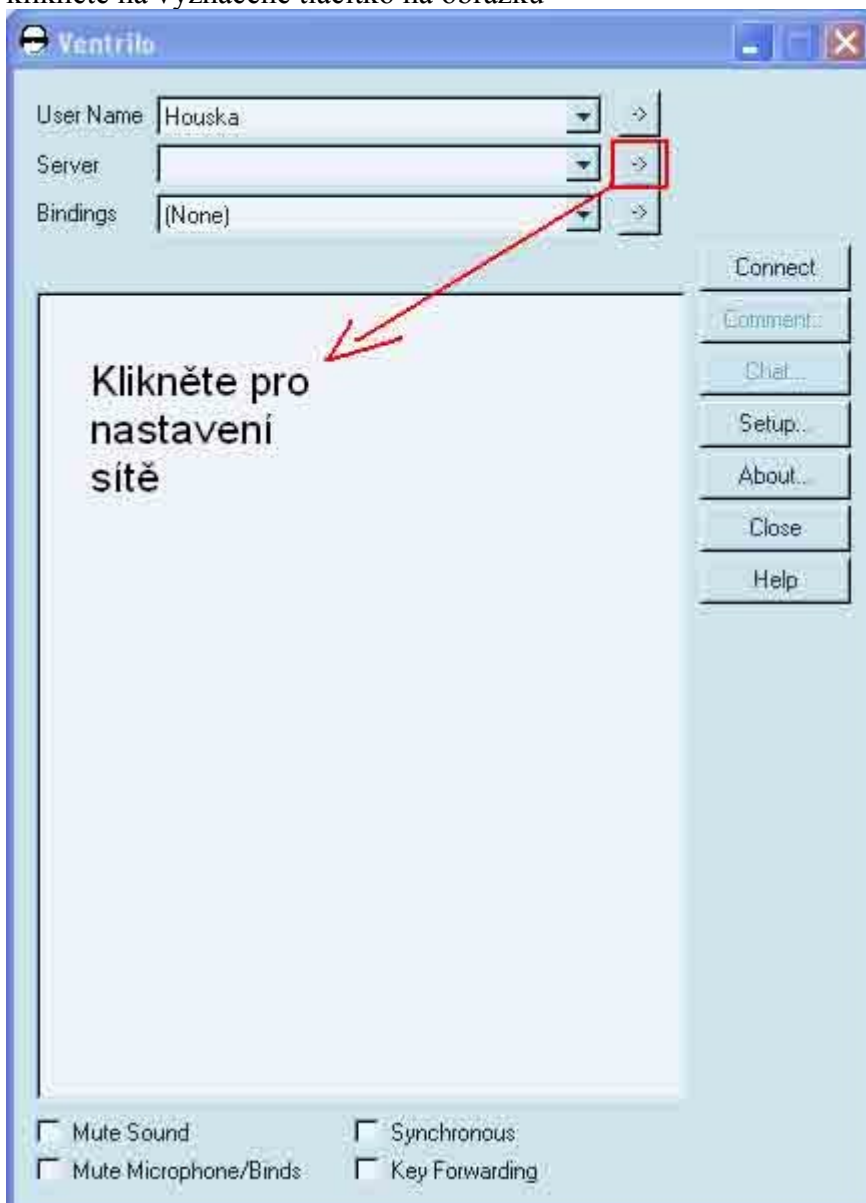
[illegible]

Ventrilo

User Name Houska ->
Server ->
Bindings (None) ->

Connect
Comment...
Chat...
Setup...
About...
Close
Help

Klikněte pro nastavení sítě

Mute Sound
Synchronous
Mute Microphone/Binds
Key Forwarding